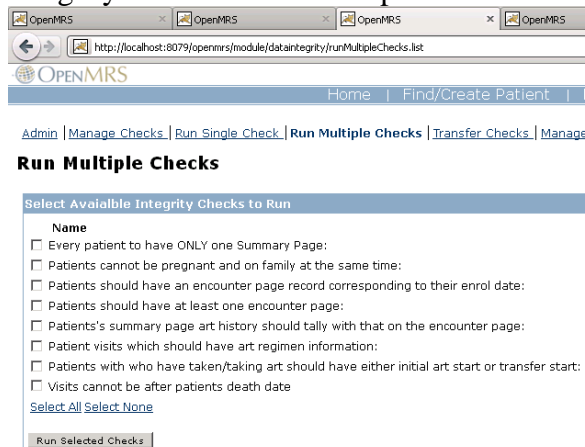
OpenMRS × OpenMRS × OpenMRS × OpenMRS

http://localhost:8079/openmrs/module/dataintegrity/runMultipleChecks.list

OpenMRS

Home | Find/Create Patient |

Admin | Manage Checks | Run Single Check | Run Multiple Checks | Transfer Checks | Manage

Run Multiple Checks

Select Avaialble Integrity Checks to Run

Name

☐ Every patient to have ONLY one Summary Page:
☐ Patients cannot be pregnant and on family at the same time:
☐ Patients should have an encounter page record corresponding to their enrol date:
☐ Patients should have at least one encounter page:
☐ Patients's summary page art history should tally with that on the encounter page:
☐ Patient visits which should have art regimen information:
☐ Patients with who have taken/taking art should have either initial art start or transfer start:
☐ Visits cannot be after patients death date

Select All Select None

Run Selected Checks